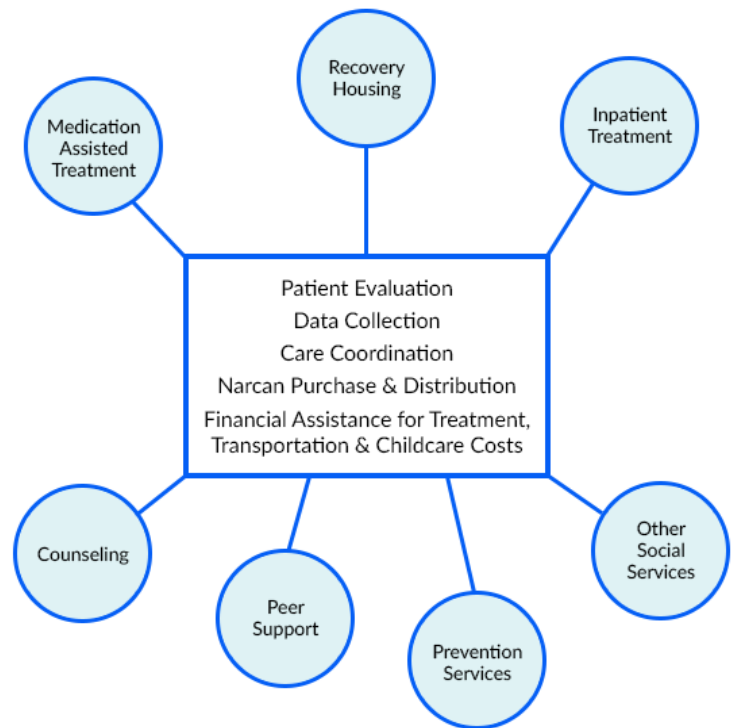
Medication Assisted Treatment

Recovery Housing

Inpatient Treatment

Patient Evaluation
Data Collection
Care Coordination
Narcan Purchase & Distribution
Financial Assistance for Treatment, Transportation & Childcare Costs

Counseling

Peer Support

Prevention Services

Other Social Services